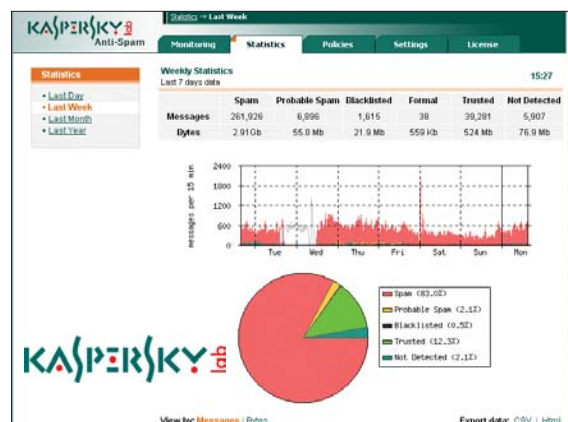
KASPERSKY lab
Anti-Spam

Statistics → Last Week

Monitoring | Statistics | Policies | Settings | License

Statistics

• Last Day
• Last Week
• Last Month
• Last Year

Weekly Statistics
Last 7 days data

15:27

| | Spam | Probable Spam | Blacklisted | Formal | Trusted | Not Detected |
|---|---|---|---|---|---|---|
| Messages | 261,926 | 6,896 | 1,615 | 38 | 39,281 | 5,907 |
| Bytes | 2.91Gb | 55.8 Mb | 21.9 Mb | 559 Kb | 524 Mb | 76.9 Mb |

messages per 15 min
2400
1800
1200
600
0
Tue Wed Thu Fri Sat Sun Mon

Spam (83.0%)
Probable Spam (2.1%)
Blacklisted (0.5%)
Trusted (12.3%)
Not Detected (2.1%)

KASPERSKY lab

View by: Messages | Bytes

Export data: CSV | Html